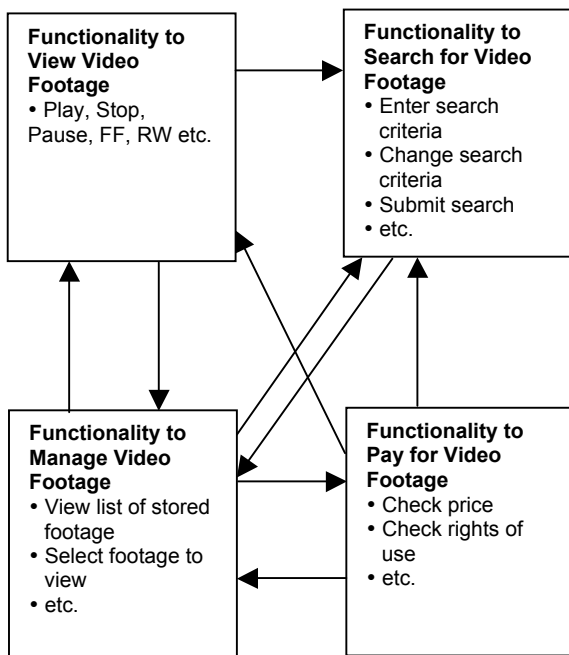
**Functionality to View Video Footage**
• Play, Stop, Pause, FF, RW etc.

**Functionality to Search for Video Footage**
• Enter search criteria
• Change search criteria
• Submit search
• etc.

**Functionality to Manage Video Footage**
• View list of stored footage
• Select footage to view
• etc.

**Functionality to Pay for Video Footage**
• Check price
• Check rights of use
• etc.